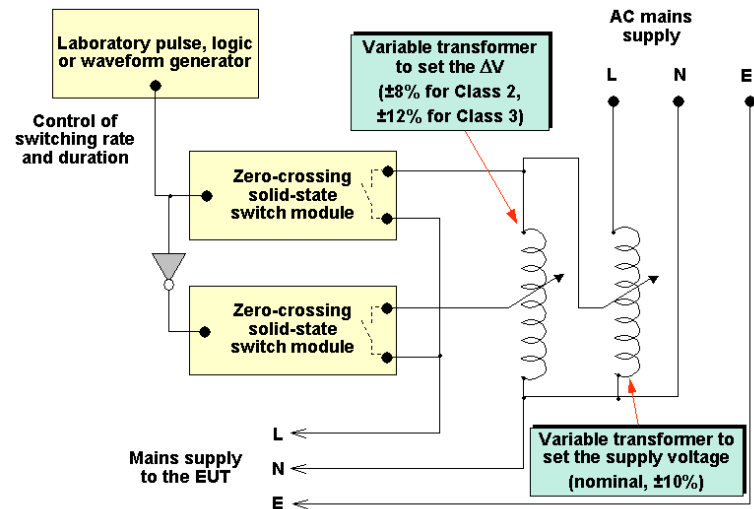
Laboratory pulse, logic or waveform generator

Control of switching rate and duration

Zero-crossing solid-state switch module

Zero-crossing solid-state switch module

Variable transformer to set the $\Delta$V (±8% for Class 2, ±12% for Class 3)

AC mains supply

L

N

E

Variable transformer to set the supply voltage (nominal, ±10%)

Mains supply to the EUT

L

N

E